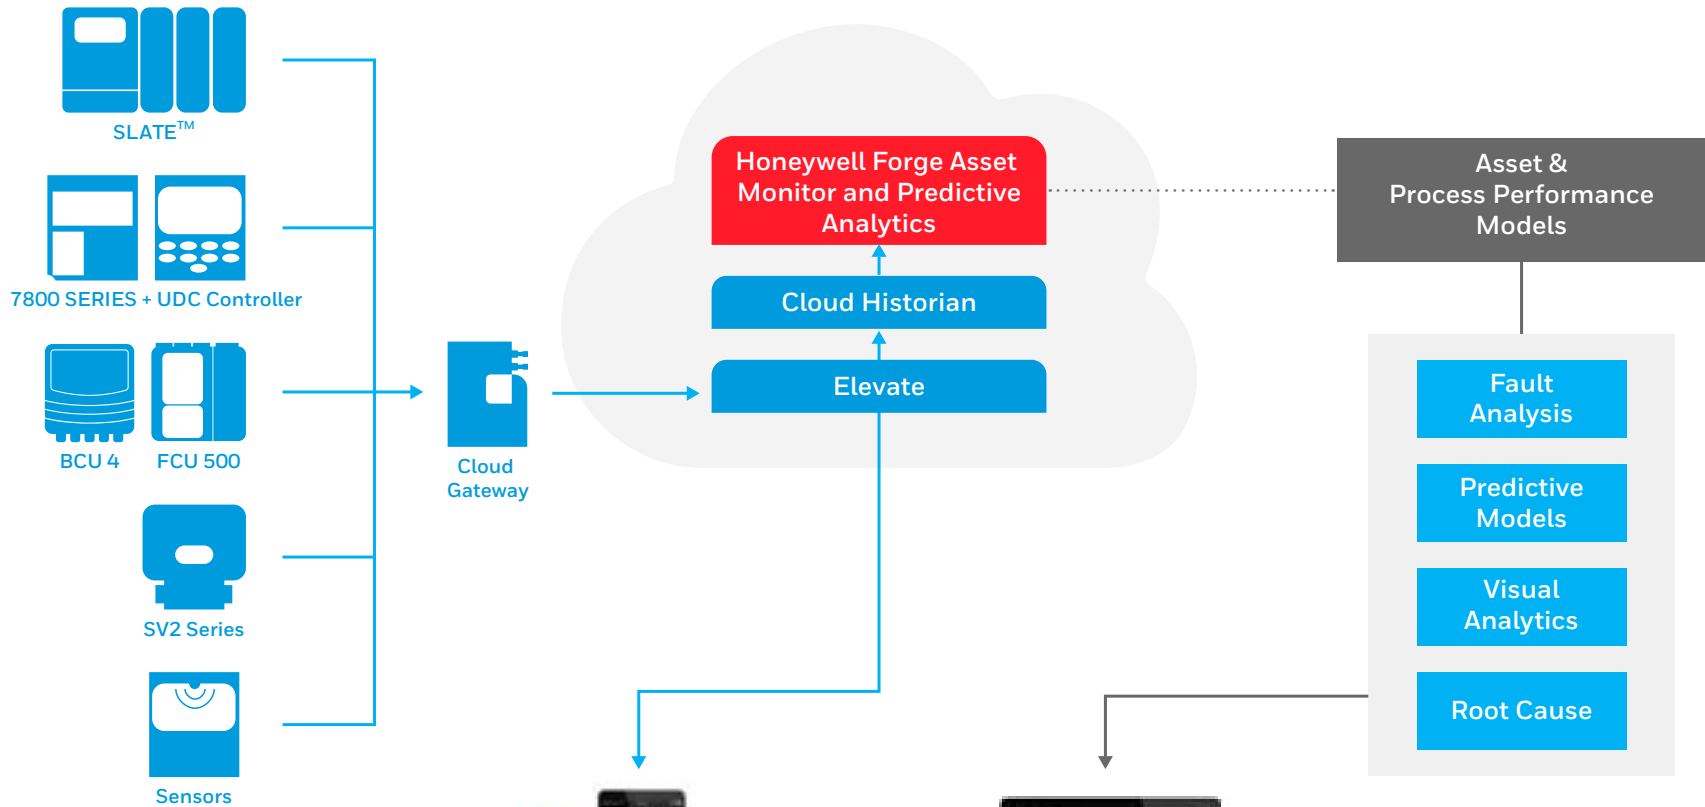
SLATE™

7800 SERIES + UDC Controller

BCU 4

FCU 500

SV2 Series

Sensors

Cloud Gateway

Honeywell Forge Asset Monitor and Predictive Analytics

Cloud Historian

Elevate

Asset & Process Performance Models

Fault Analysis

Predictive Models

Visual Analytics

Root Cause